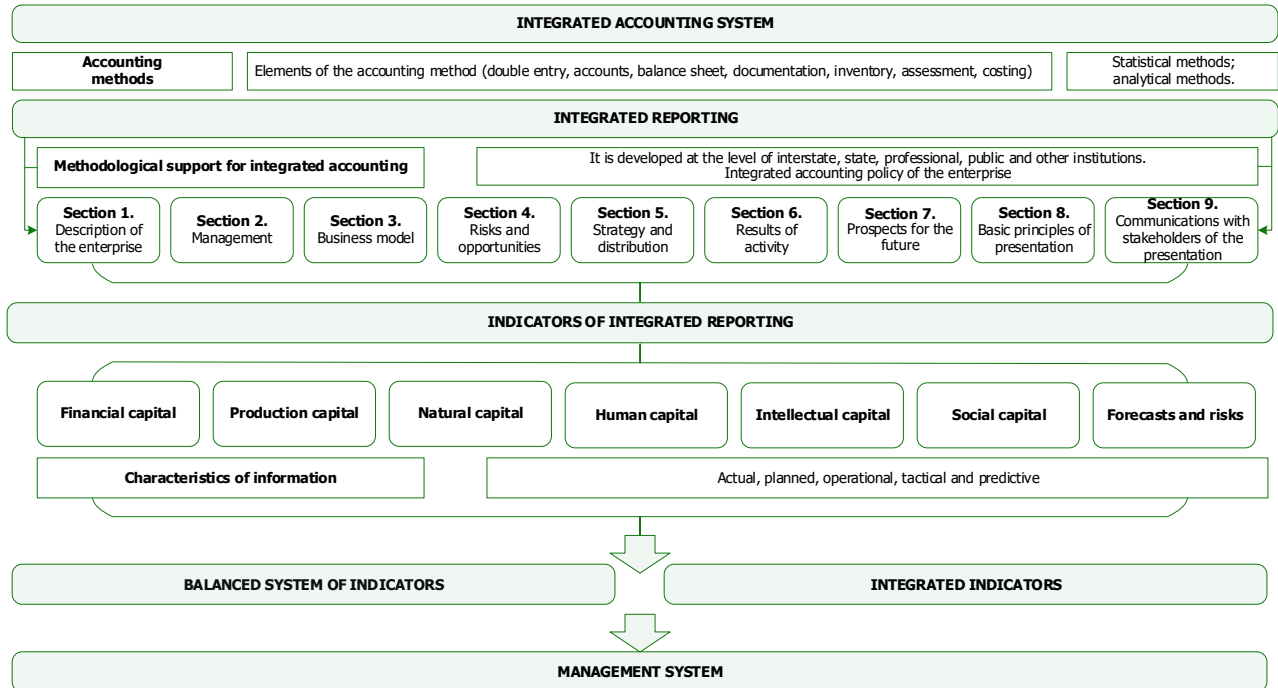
INTEGRATED ACCOUNTING SYSTEM

Accounting methods

Elements of the accounting method (double entry, accounts, balance sheet, documentation, inventory, assessment, costing)

Statistical methods; analytical methods.

INTEGRATED REPORTING

Methodological support for integrated accounting

It is developed at the level of interstate, state, professional, public and other institutions. Integrated accounting policy of the enterprise

Section 1. Description of the enterprise

Section 2. Management

Section 3. Business model

Section 4. Risks and opportunities

Section 5. Strategy and distribution

Section 6. Results of activity

Section 7. Prospects for the future

Section 8. Basic principles of presentation

Section 9. Communications with stakeholders of the presentation

INDICATORS OF INTEGRATED REPORTING

Financial capital

Production capital

Natural capital

Human capital

Intellectual capital

Social capital

Forecasts and risks

Characteristics of information

Actual, planned, operational, tactical and predictive

BALANCED SYSTEM OF INDICATORS

INTEGRATED INDICATORS

MANAGEMENT SYSTEM